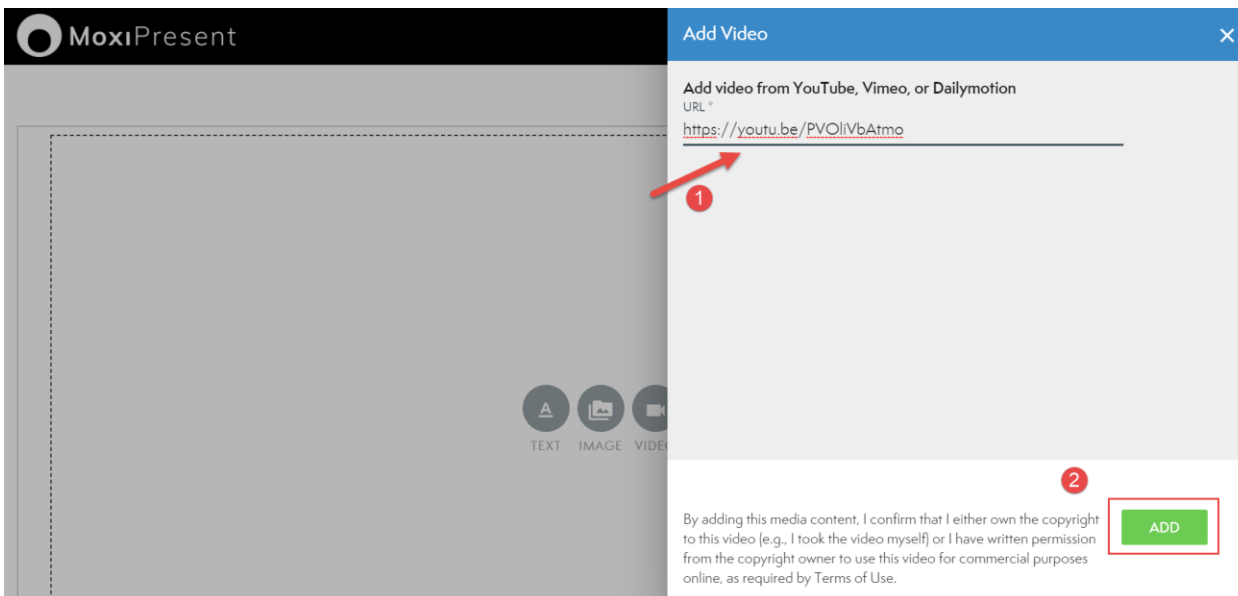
MoxiPresent

Add Video

Add video from YouTube, Vimeo, or Dailymotion
URL *
https://youtu.be/PVOliVbAtmo

1

TEXT IMAGE VIDE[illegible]

2

By adding this media content, I confirm that I either own the copyright to this video (e.g., I took the video myself) or I have written permission from the copyright owner to use this video for commercial purposes online, as required by Terms of Use.

ADD